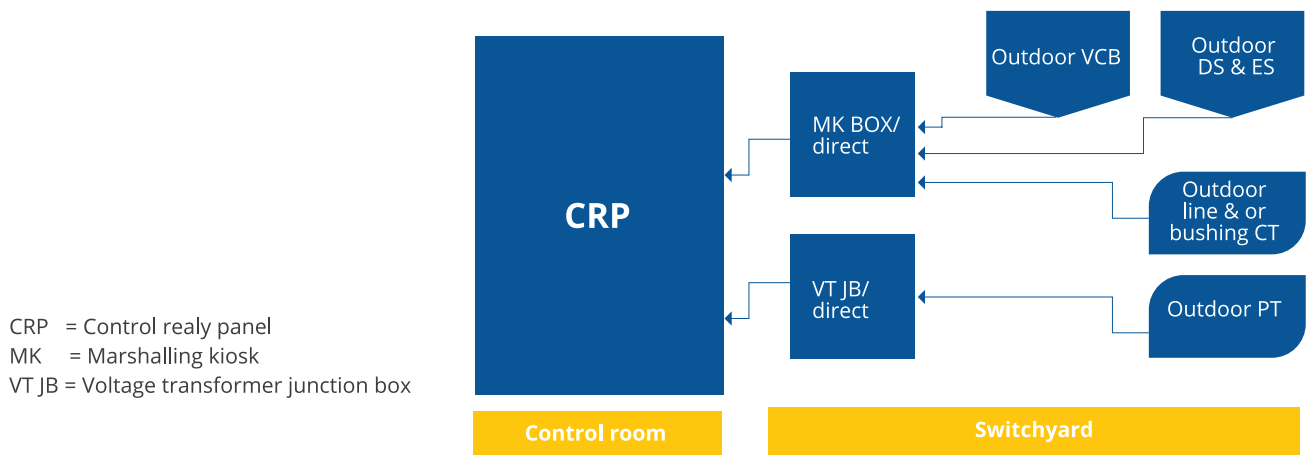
CRP

MK BOX/ direct

VT JB/ direct

Outdoor VCB

Outdoor DS & ES

Outdoor line & or bushing CT

Outdoor PT

CRP = Control realy panel
MK = Marshalling kiosk
VT JB = Voltage transformer junction box

Control room

Switchyard